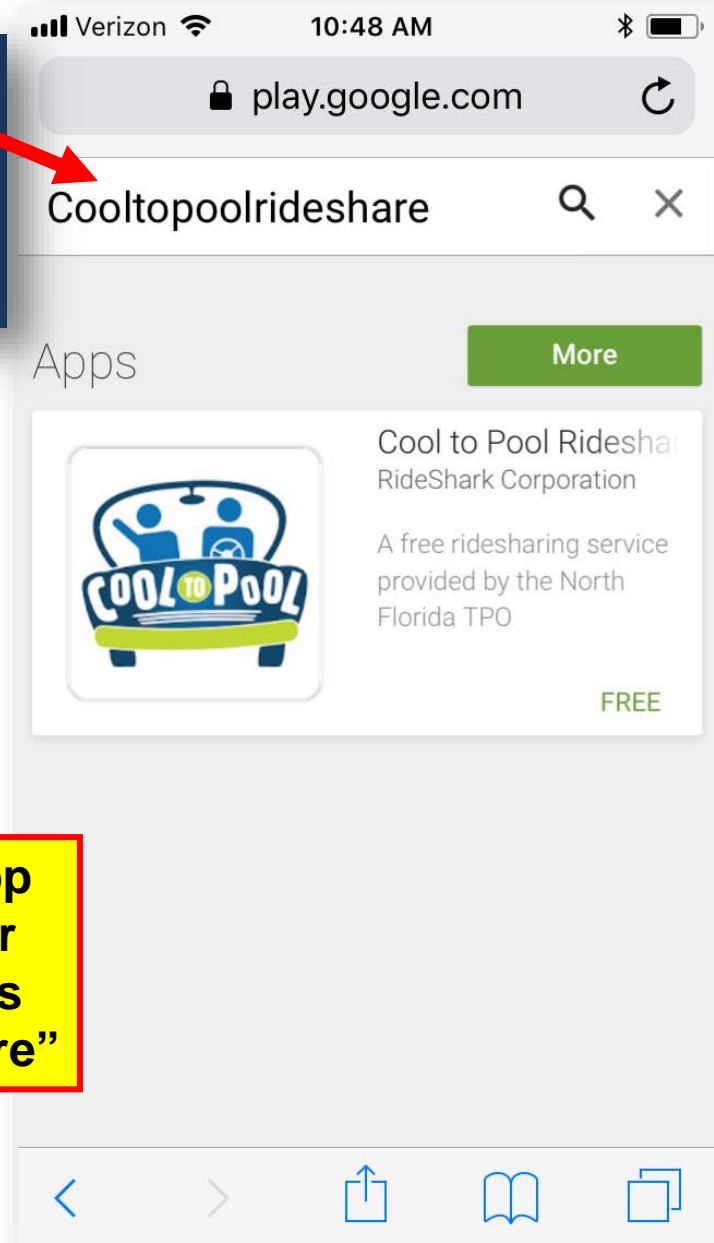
Verizon 10:48 AM

play.google.com

Cooltopoolrideshare

Apps

More

Cool to Pool Ridesha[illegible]
RideShark Corporation

A free ridesharing service provided by the North Florida TPO

COOL TO POOL

FREE

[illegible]p
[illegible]r
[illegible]s
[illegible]re”